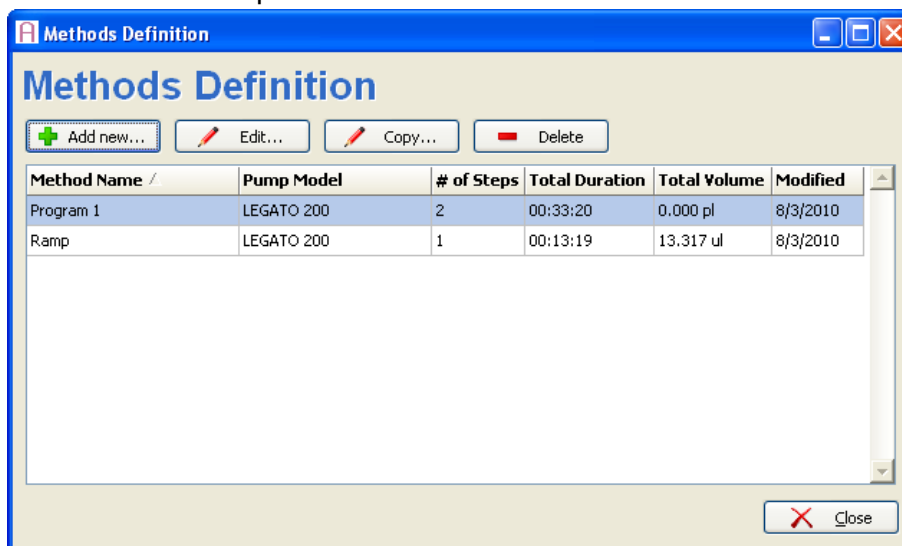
Methods Definition

Methods Definition

Add new... Edit... Copy... Delete

| Method Name | Pump Model | # of Steps | Total Duration | Total Volume | Modified |
|---|---|---|---|---|---|
| Program 1 | LEGATO 200 | 2 | 00:33:20 | 0.000 pl | 8/3/2010 |
| Ramp | LEGATO 200 | 1 | 00:13:19 | 13.317 ul | 8/3/2010 |

Close